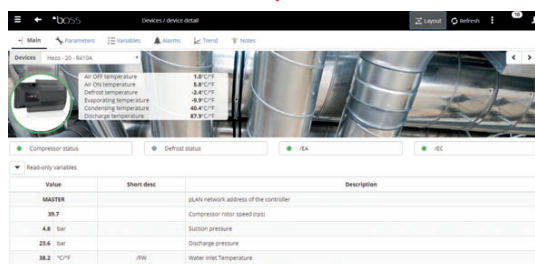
≡ ← boss Devices / device detail Layout Refresh ⋮ 15

Main Parameters Variables Alarms Trend Notes

Devices Heos - 20 - R410A < >

| | |
|---|---|
| Air OFF temperature | 1.0°C/°F |
| Air ON temperature | 8.0°C/°F |
| Defrost temperature | -2.4°C/°F |
| Evaporating temperature | -5.9°C/°F |
| Condensing temperature | 40.4°C/°F |
| Discharge temperature | 67.9°C/°F |

Compressor status | Defrost status | /EA | /EC

Read-only variables

| Value | | Short desc | Description |
|---|---|---|---|
| MASTER | | | pLAN network address of the controller |
| 39.7 | | | Compressor rotor speed (rps) |
| 4.8 | bar | | Suction pressure |
| 23.6 | bar | | Discharge pressure |
| 38.2 | °C/°F | /FW | Water inlet Temperature |